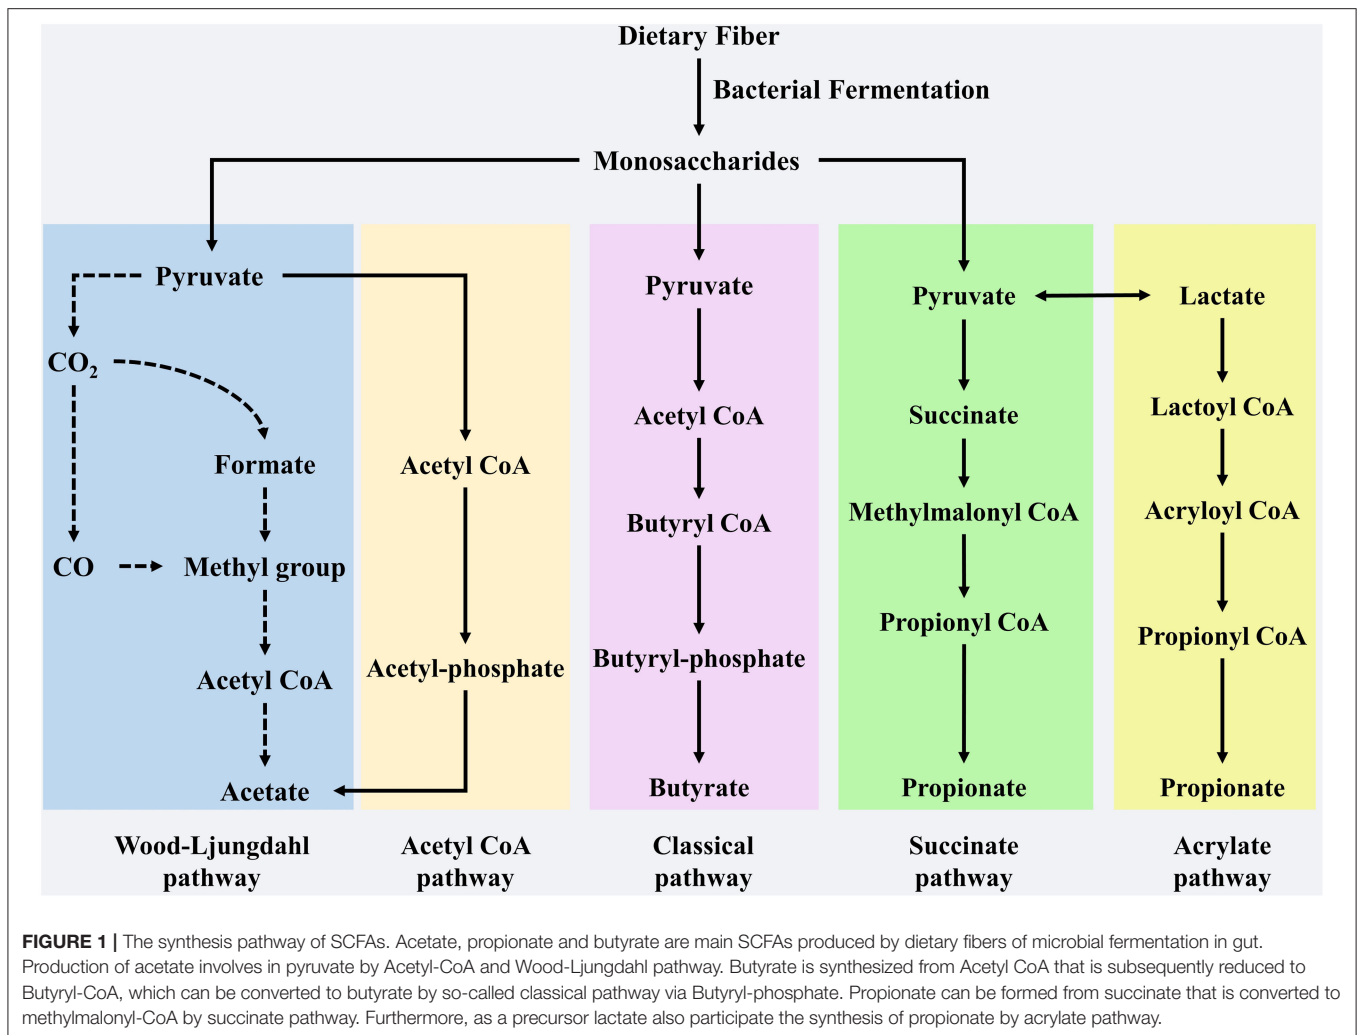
Dietary Fiber

Bacterial Fermentation

Monosaccharides

Pyruvate

$CO_2$

Formate

CO

Methyl group

Acetyl CoA

Acetate

Acetyl CoA

Acetyl-phosphate

Pyruvate

Acetyl CoA

Butyryl CoA

Butyryl-phosphate

Butyrate

Pyruvate

Succinate

Methylmalonyl CoA

Propionyl CoA

Propionate

Lactate

Lactoyl CoA

Acryloyl CoA

Propionyl CoA

Propionate

Wood-Ljungdahl pathway

Acetyl CoA pathway

Classical pathway

Succinate pathway

Acrylate pathway

FIGURE 1 | The synthesis pathway of SCFAs. Acetate, propionate and butyrate are main SCFAs produced by dietary fibers of microbial fermentation in gut. Production of acetate involves in pyruvate by Acetyl-CoA and Wood-Ljungdahl pathway. Butyrate is synthesized from Acetyl CoA that is subsequently reduced to Butyryl-CoA, which can be converted to butyrate by so-called classical pathway via Butyryl-phosphate. Propionate can be formed from succinate that is converted to methylmalonyl-CoA by succinate pathway. Furthermore, as a precursor lactate also participate the synthesis of propionate by acrylate pathway.